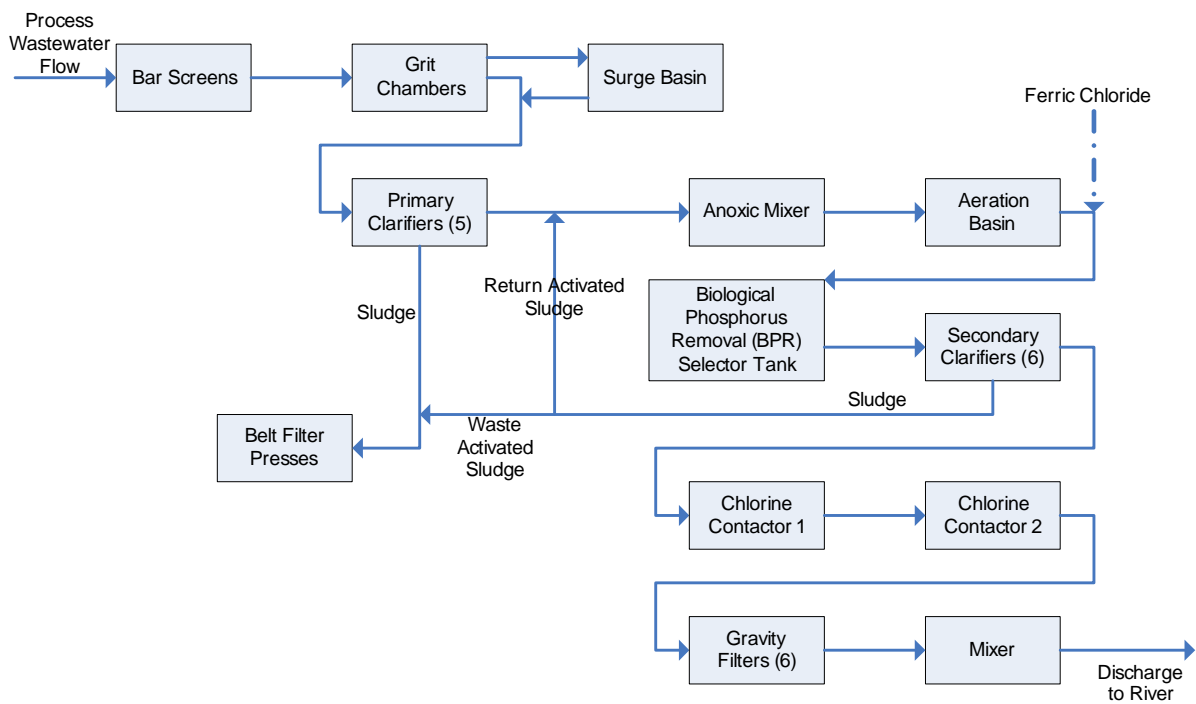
Process Wastewater Flow

Bar Screens

Grit Chambers

Surge Basin

Ferric Chloride

Primary Clarifiers (5)

Anoxic Mixer

Aeration Basin

Return Activated Sludge

Sludge

Biological Phosphorus Removal (BPR) Selector Tank

Secondary Clarifiers (6)

Sludge

Belt Filter Presses

Waste Activated Sludge

Chlorine Contactor 1

Chlorine Contactor 2

Gravity Filters (6)

Mixer

Discharge to River